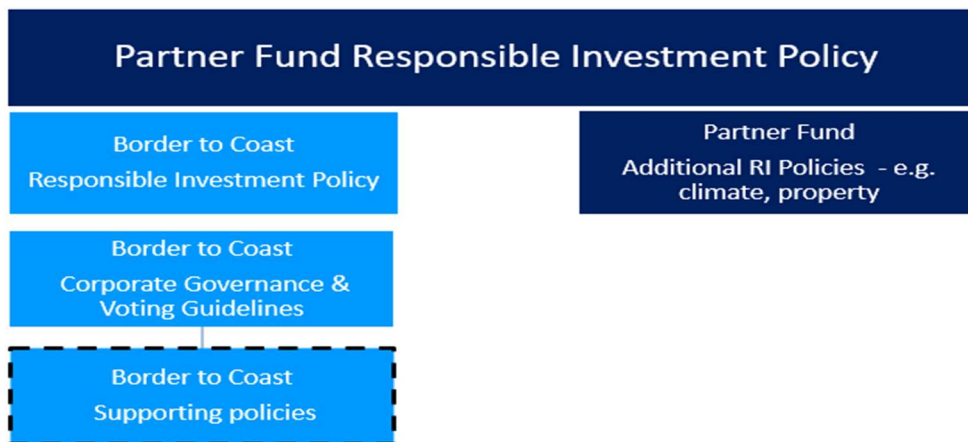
Partner Fund Responsible Investment Policy

Border to Coast
Responsible Investment Policy

Partner Fund
Additional RI Policies - e.g. climate, property

Border to Coast
Corporate Governance & Voting Guidelines

Border to Coast
Supporting policies